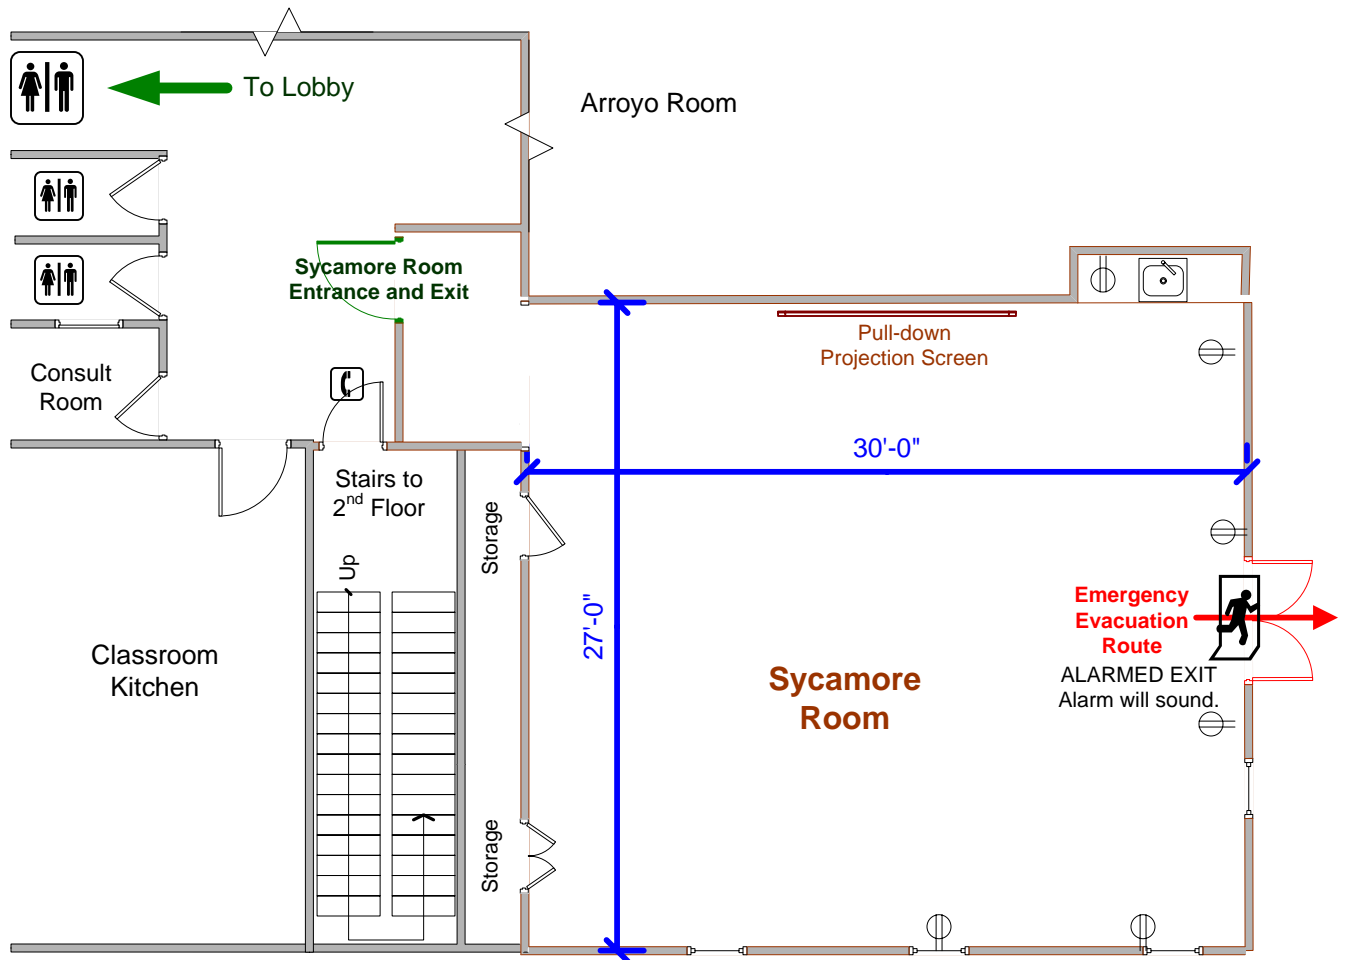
To Lobby

Arroyo Room

Sycamore Room Entrance and Exit

Pull-down Projection Screen

Consult Room

30'-0"

Stairs to $2^{nd}$ Floor

Storage

Up

27'-0"

Emergency Evacuation Route

ALARMED EXIT Alarm will sound.

Classroom Kitchen

Sycamore Room

Storage